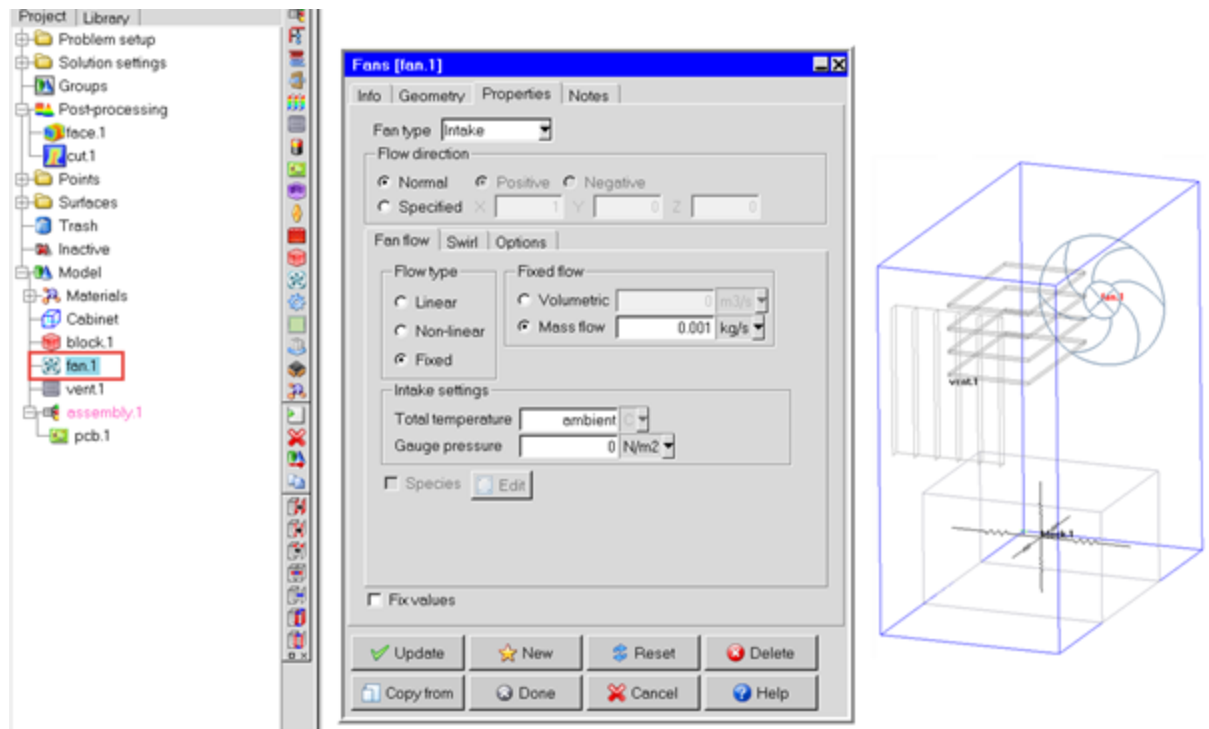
Project | Library

Problem setup
Solution settings
Groups
Post-processing
face.1
cut.1
Points
Surfaces
Trash
Inactive
Model
Materials
Cabinet
block.1
fan.1
vent.1
assembly.1
pcb.1

Fans [fan.1]

Info | Geometry | Properties | Notes

Fan type Intake

Flow direction
Normal Positive Negative
Specified X 1 Y 0 Z 0

Fan flow | Swirl | Options

Flow type
Linear
Non-linear
Fixed

Fixed flow
Volumetric 0 m3/s
Mass flow 0.001 kg/s

Intake settings
Total temperature ambient C
Gauge pressure 0 N/m2

Species Edit

Fix values

Update | New | Reset | Delete
Copy from | Done | Cancel | Help

fan.1
vent.1
block.1